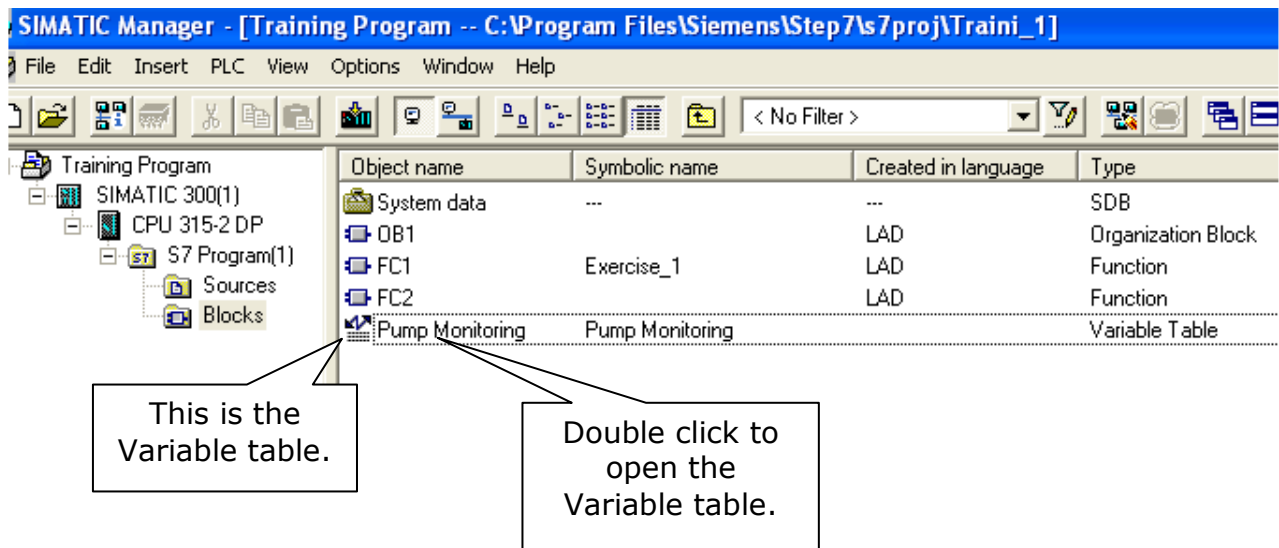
SIMATIC Manager - [Training Program -- C:\Program Files\Siemens\Step7\s7proj\Traini_1]

File Edit Insert PLC View Options Window Help

< No Filter >

Training Program
SIMATIC 300(1)
CPU 315-2 DP
S7 Program(1)
Sources
Blocks

| Object name | Symbolic name | Created in language | Type |
|---|---|---|---|
| System data | --- | --- | SDB |
| OB1 | | LAD | Organization Block |
| FC1 | Exercise_1 | LAD | Function |
| FC2 | | LAD | Function |
| Pump Monitoring | Pump Monitoring | | Variable Table |

This is the Variable table.

Double click to open the Variable table.